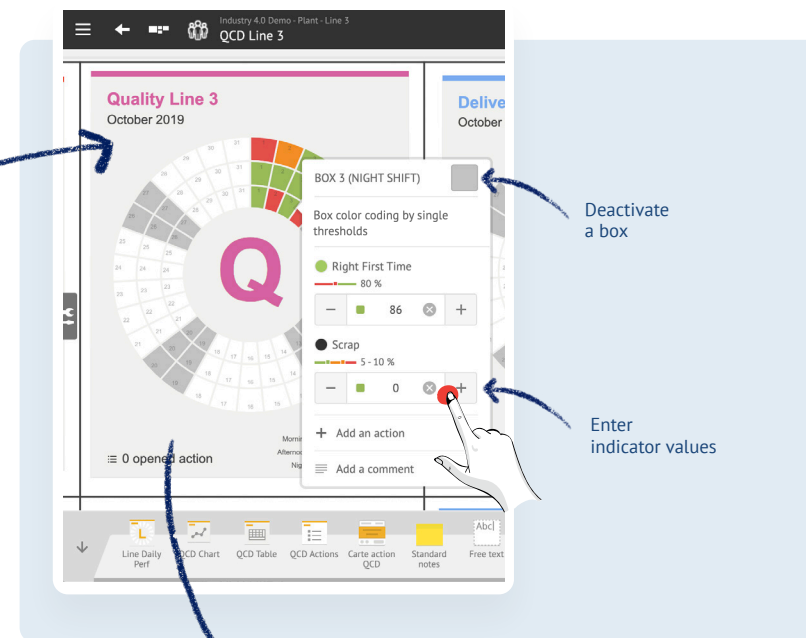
Industry 4.0 Demo - Plant - Line 3
QCD Line 3

Quality Line 3
October 2019

Q

Delive
October

BOX 3 (NIGHT SHIFT)

Box color coding by single thresholds

Right First Time
80 %
−
86
+

Scrap
5 - 10 %
−
0
+

+ Add an action

Add a comment

0 opened action

Morni
Afterno
Nig

Deactivate a box

Enter indicator values

Line Daily Perf
QCD Chart
QCD Table
QCD Actions
Carte action QCD
Standard notes
Abc
Free text